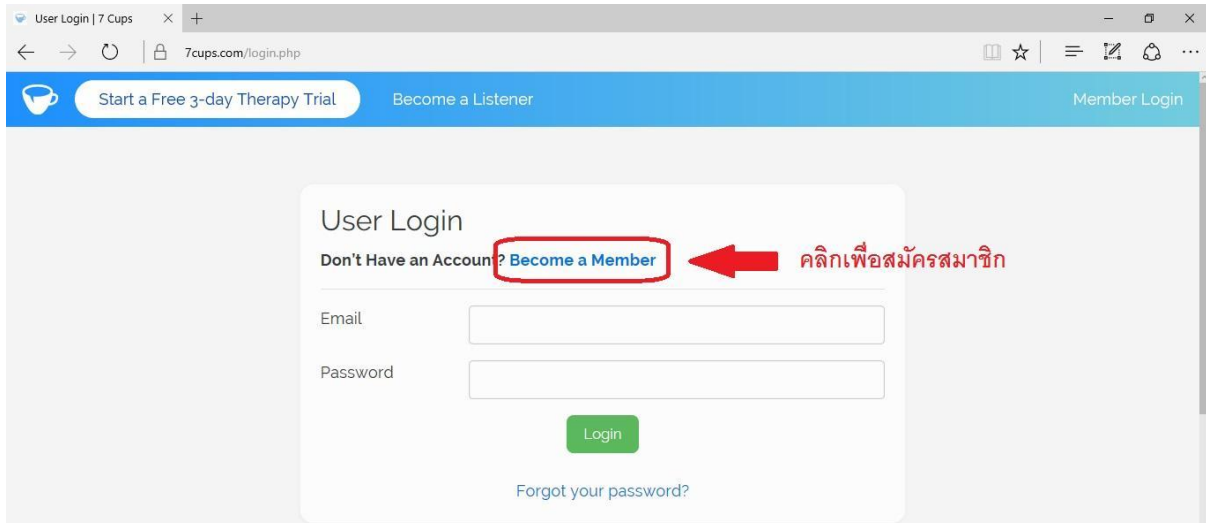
User Login | 7 Cups

7cups.com/login.php

Start a Free 3-day Therapy Trial

Become a Listener

Member Login

User Login

Don't Have an Account? Become a Member

คลิกเพื่อสมัครสมาชิก

Email

Password

Login

Forgot your password?